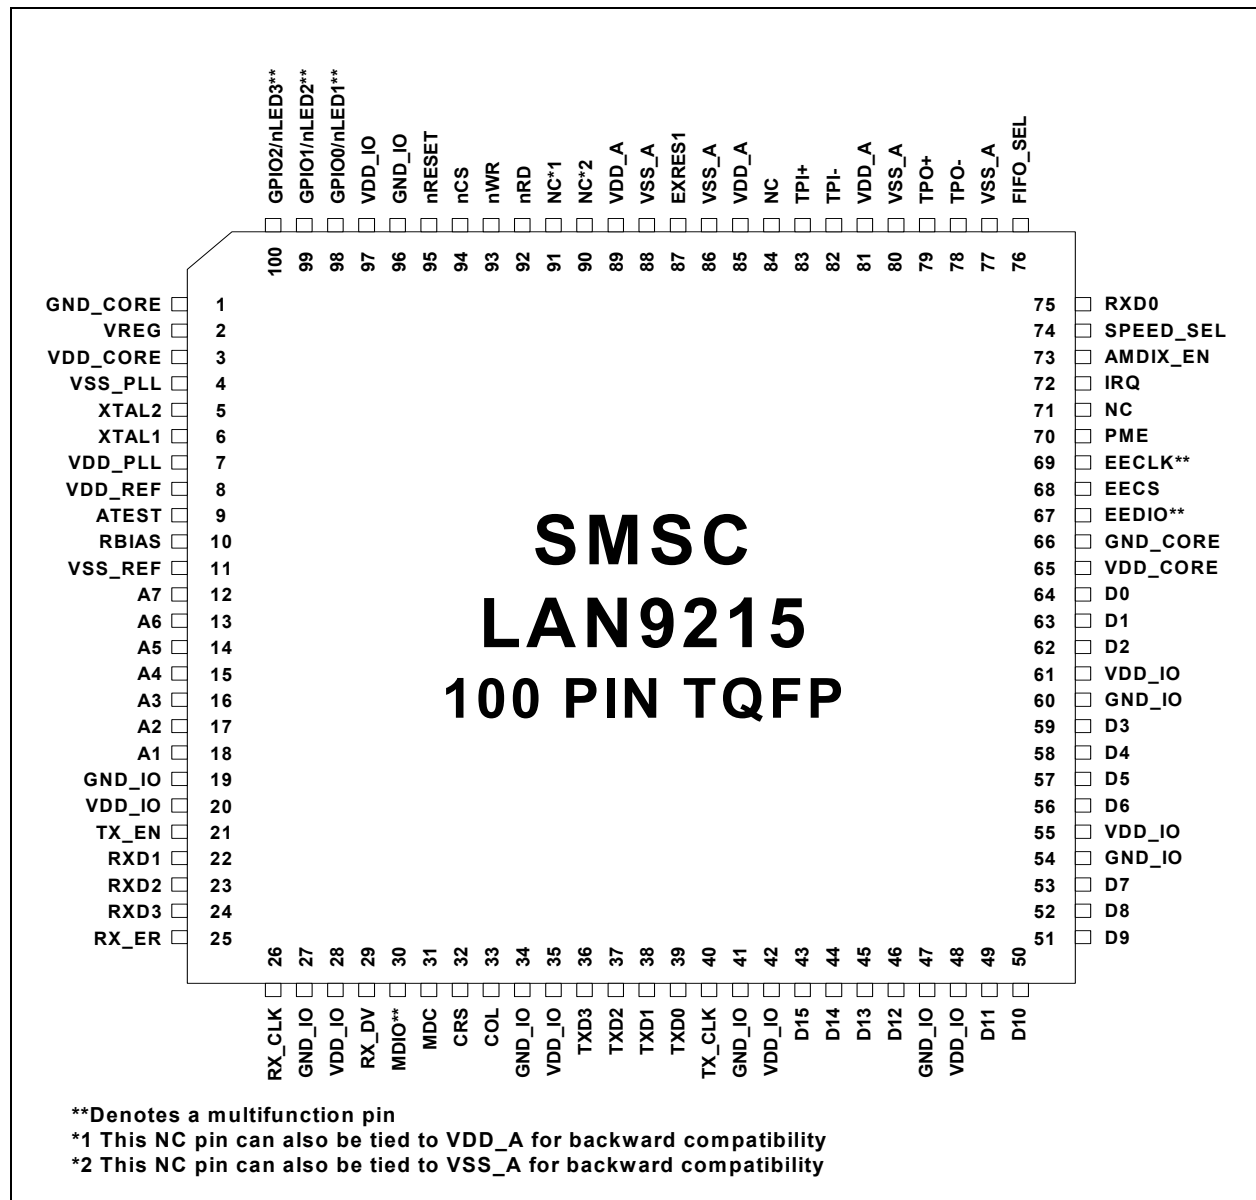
GPIO2/nLED3** GPIO1/nLED2** GPIO0/nLED1** VDD_IO GND_IO nRESET nCS nWR nRD NC*1 NC*2 VDD_A VSS_A EXRES1 VSS_A VDD_A NC TPI+ TPI- VDD_A VSS_A TPO+ TPO- VSS_A FIFO_SEL

100 99 98 97 96 95 94 93 92 91 90 89 88 87 86 85 84 83 82 81 80 79 78 77 76

GND_CORE 1
VREG 2
VDD_CORE 3
VSS_PLL 4
XTAL2 5
XTAL1 6
VDD_PLL 7
VDD_REF 8
ATEST 9
RBIAS 10
VSS_REF 11
A7 12
A6 13
A5 14
A4 15
A3 16
A2 17
A1 18
GND_IO 19
VDD_IO 20
TX_EN 21
RXD1 22
RXD2 23
RXD3 24
RX_ER 25

SMSC
LAN9215
100 PIN TQFP

75 RXD0
74 SPEED_SEL
73 AMDIX_EN
72 IRQ
71 NC
70 PME
69 EECLK**
68 EECS
67 EEDIO**
66 GND_CORE
65 VDD_CORE
64 D0
63 D1
62 D2
61 VDD_IO
60 GND_IO
59 D3
58 D4
57 D5
56 D6
55 VDD_IO
54 GND_IO
53 D7
52 D8
51 D9

26 27 28 29 30 31 32 33 34 35 36 37 38 39 40 41 42 43 44 45 46 47 48 49 50

RX_CLK GND_IO VDD_IO RX_DV MDIO** MDC CRS COL GND_IO VDD_IO TXD3 TXD2 TXD1 TXD0 TX_CLK GND_IO VDD_IO D15 D14 D13 D12 GND_IO VDD_IO D11 D10

**Denotes a multifunction pin
*1 This NC pin can also be tied to VDD_A for backward compatibility
*2 This NC pin can also be tied to VSS_A for backward compatibility